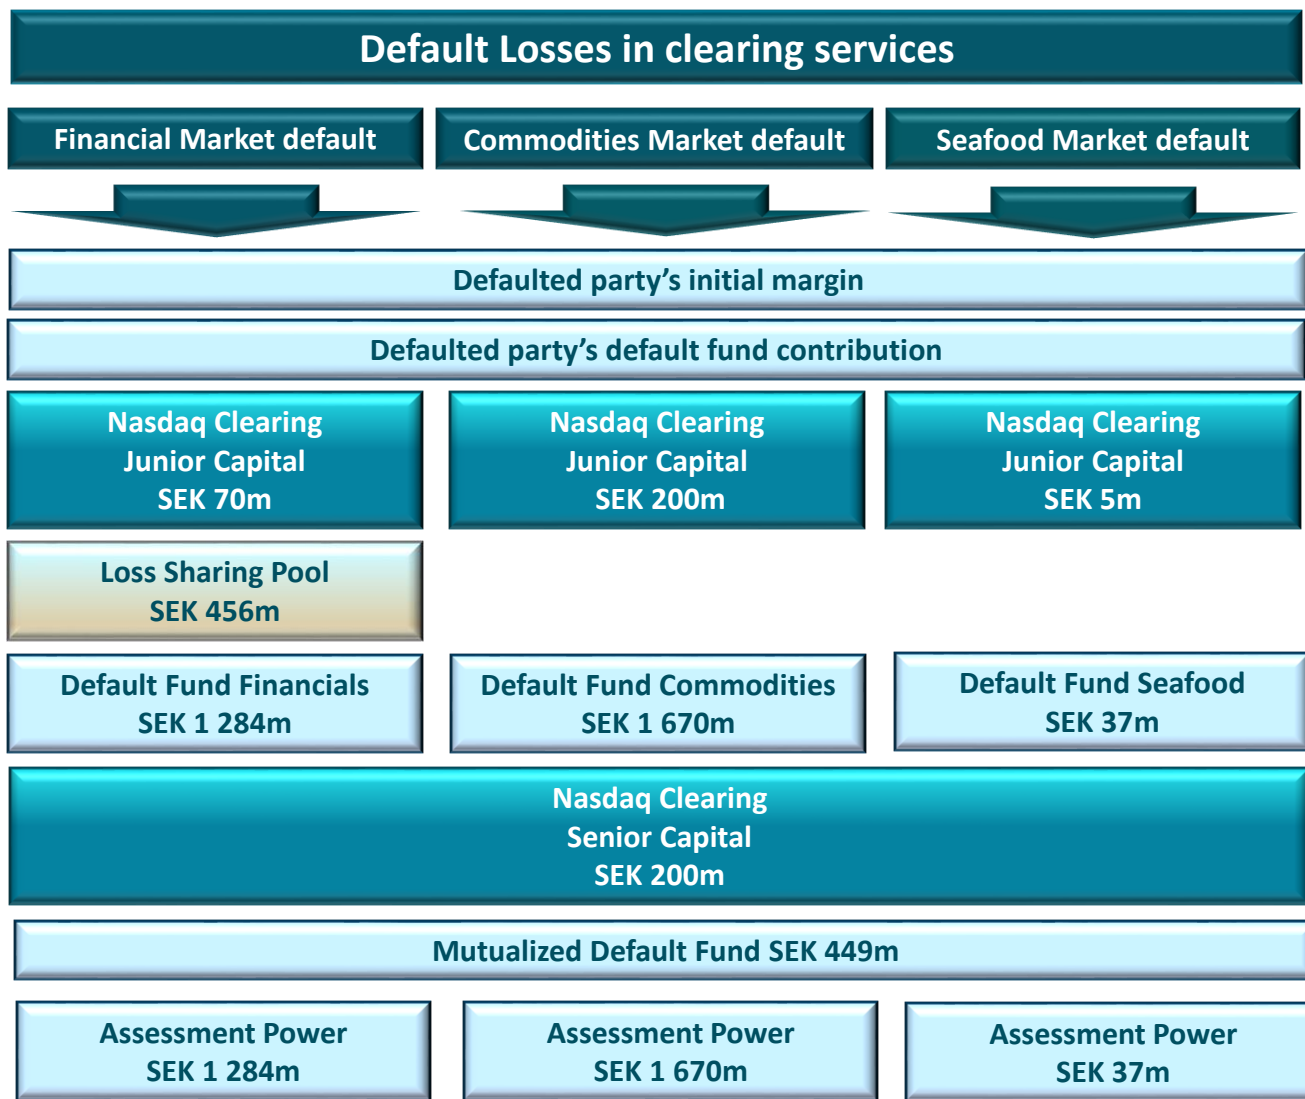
Default Losses in clearing services

Financial Market default

Commodities Market default

Seafood Market default

Defaulted party's initial margin

Defaulted party's default fund contribution

Nasdaq Clearing Junior Capital SEK 70m

Nasdaq Clearing Junior Capital SEK 200m

Nasdaq Clearing Junior Capital SEK 5m

Loss Sharing Pool SEK 456m

Default Fund Financials SEK 1 284m

Default Fund Commodities SEK 1 670m

Default Fund Seafood SEK 37m

Nasdaq Clearing Senior Capital SEK 200m

Mutualized Default Fund SEK 449m

Assessment Power SEK 1 284m

Assessment Power SEK 1 670m

Assessment Power SEK 37m